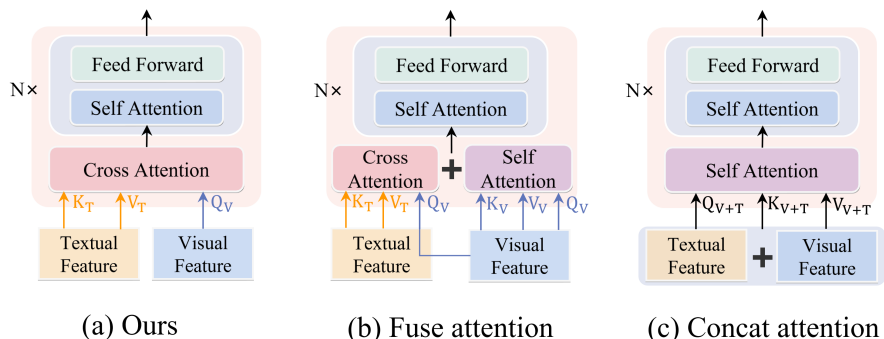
N×

Feed Forward

Self Attention

Cross Attention

$K_T$ $V_T$ $Q_V$

Textual Feature

Visual Feature

(a) Ours

N×

Feed Forward

Self Attention

Cross Attention

+

Self Attention

$K_T$ $V_T$ $Q_V$ $K_V$ $V_V$ $Q_V$

Textual Feature

Visual Feature

(b) Fuse attention

N×

Feed Forward

Self Attention

Self Attention

$Q_{V+T}$ $K_{V+T}$ $V_{V+T}$

Textual Feature

+

Visual Feature

(c) Concat attention